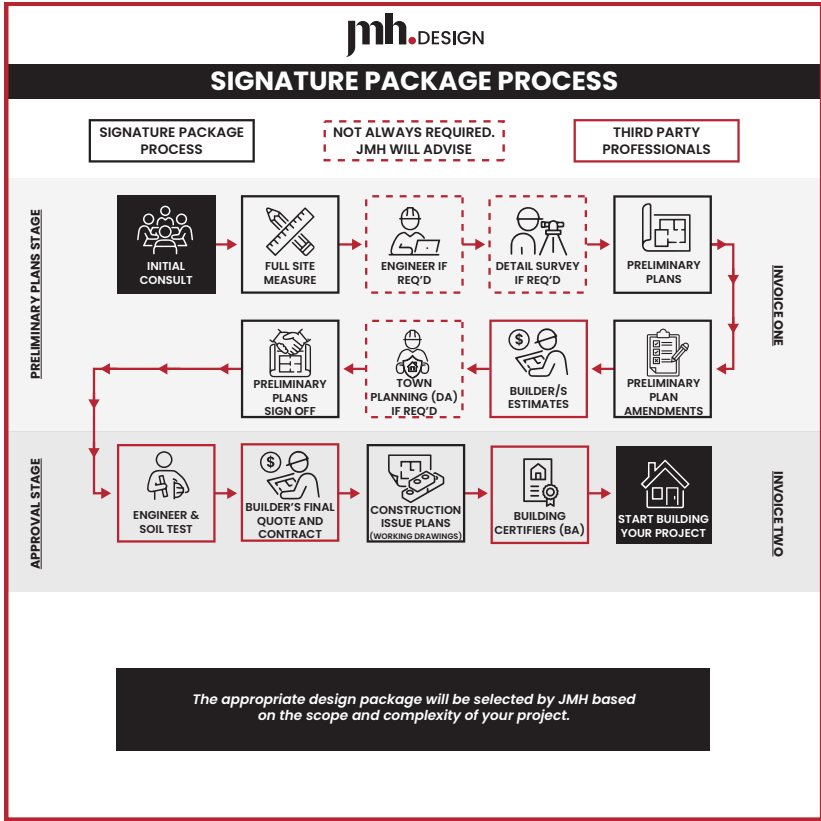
jmh.DESIGN

SIGNATURE PACKAGE PROCESS

SIGNATURE PACKAGE PROCESS

NOT ALWAYS REQUIRED. JMH WILL ADVISE

THIRD PARTY PROFESSIONALS

PRELIMINARY PLANS STAGE

INITIAL CONSULT

FULL SITE MEASURE

ENGINEER IF REQ'D

DETAIL SURVEY IF REQ'D

PRELIMINARY PLANS

INVOICE ONE

PRELIMINARY PLANS SIGN OFF

TOWN PLANNING (DA) IF REQ'D

BUILDER/S ESTIMATES

PRELIMINARY PLAN AMENDMENTS

APPROVAL STAGE

ENGINEER & SOIL TEST

BUILDER'S FINAL QUOTE AND CONTRACT

CONSTRUCTION ISSUE PLANS (WORKING DRAWINGS)

BUILDING CERTIFIERS (BA)

START BUILDING YOUR PROJECT

INVOICE TWO

The appropriate design package will be selected by JMH based on the scope and complexity of your project.